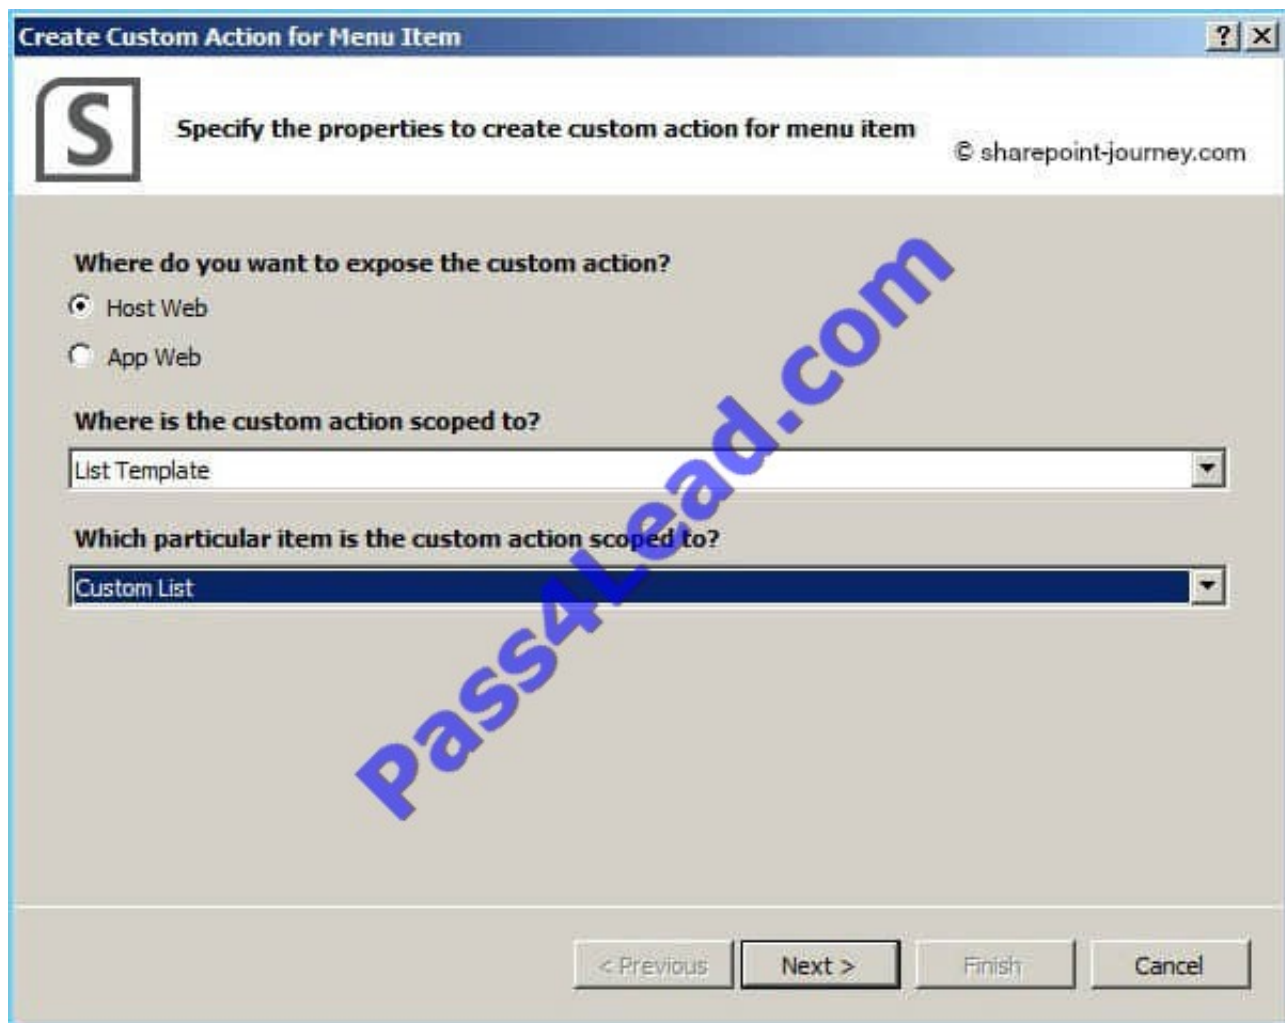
Create Custom Action for Menu Item

? X

S

Specify the properties to create custom action for menu item

© sharepoint-journey.com

Where do you want to expose the custom action?

Host Web

App Web

Where is the custom action scoped to?

List Template

Which particular item is the custom action scoped to?

Custom List

Pass4Lead.com

< Previous

Next >

Finish

Cancel